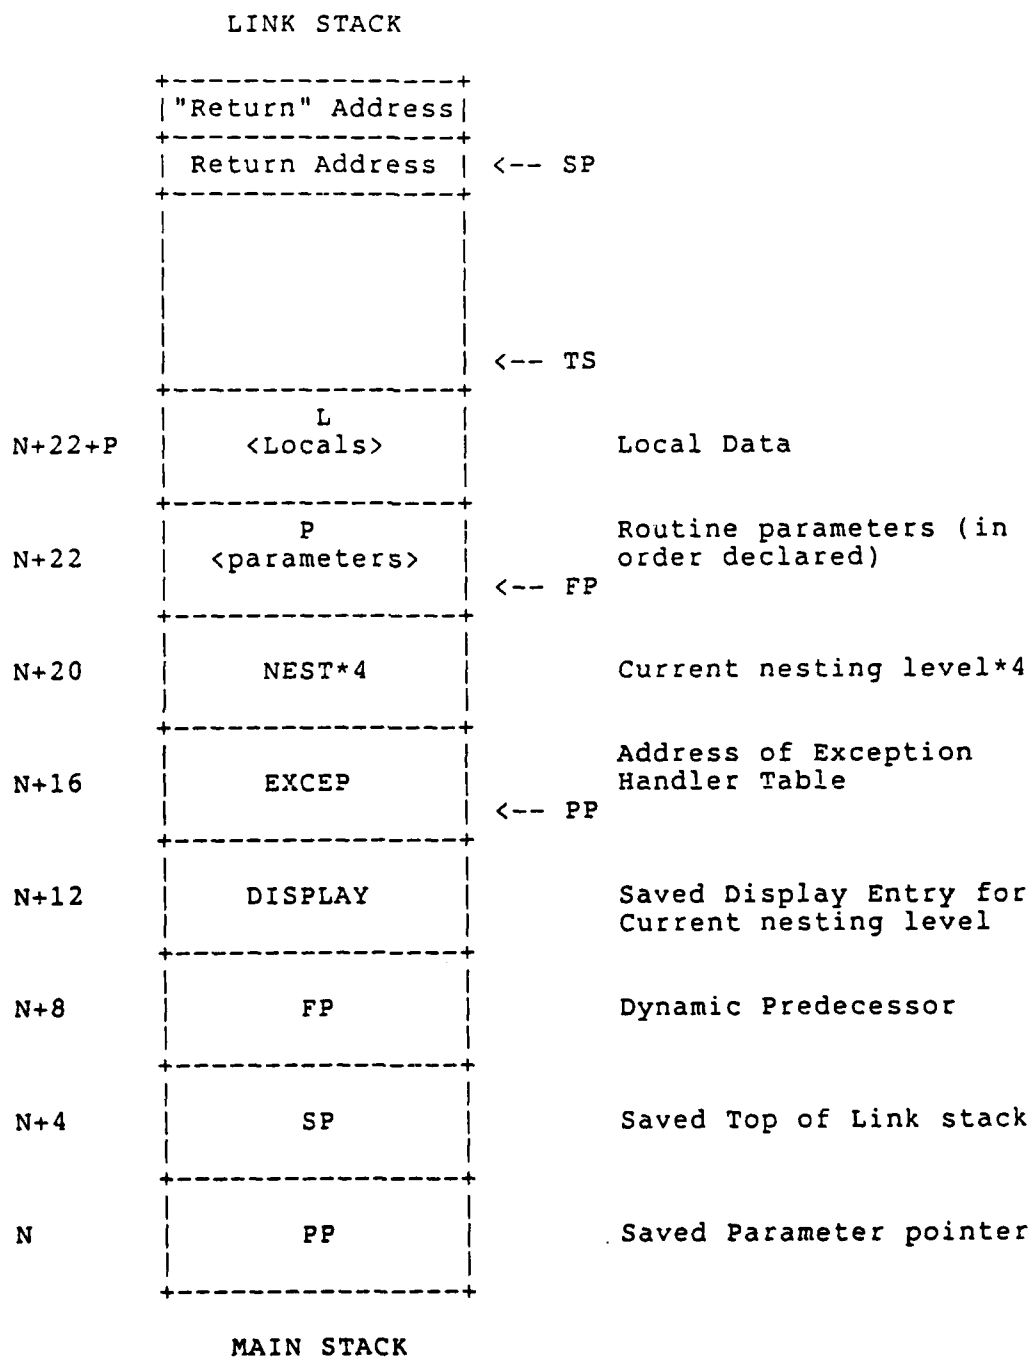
LINK STACK

"Return" Address

Return Address <-- SP

<-- TS

N+22+P L <Locals> Local Data

N+22 P <parameters> <-- FP Routine parameters (in order declared)

N+20 NEST*4 Current nesting level*4

N+16 EXCEP <-- PP Address of Exception Handler Table

N+12 DISPLAY Saved Display Entry for Current nesting level

N+8 FP Dynamic Predecessor

N+4 SP Saved Top of Link stack

N PP Saved Parameter pointer

MAIN STACK